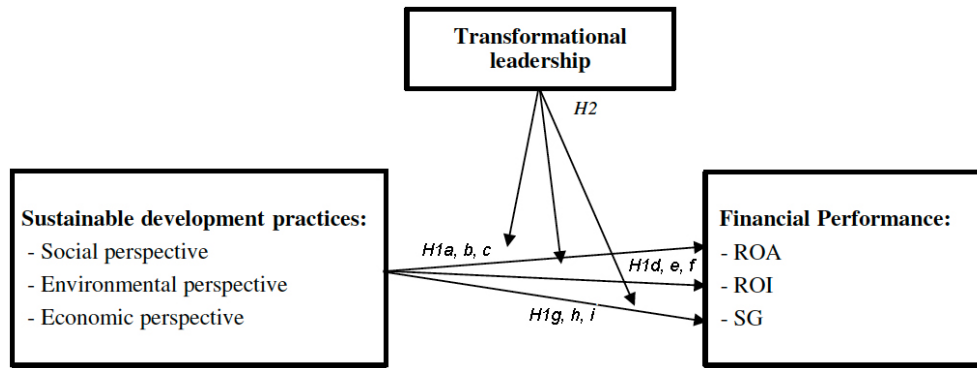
Transformational leadership

H2

Sustainable development practices:
- Social perspective
- Environmental perspective
- Economic perspective

H1a, b, c

H1d, e, f

H1g, h, i

Financial Performance:
- ROA
- ROI
- SG